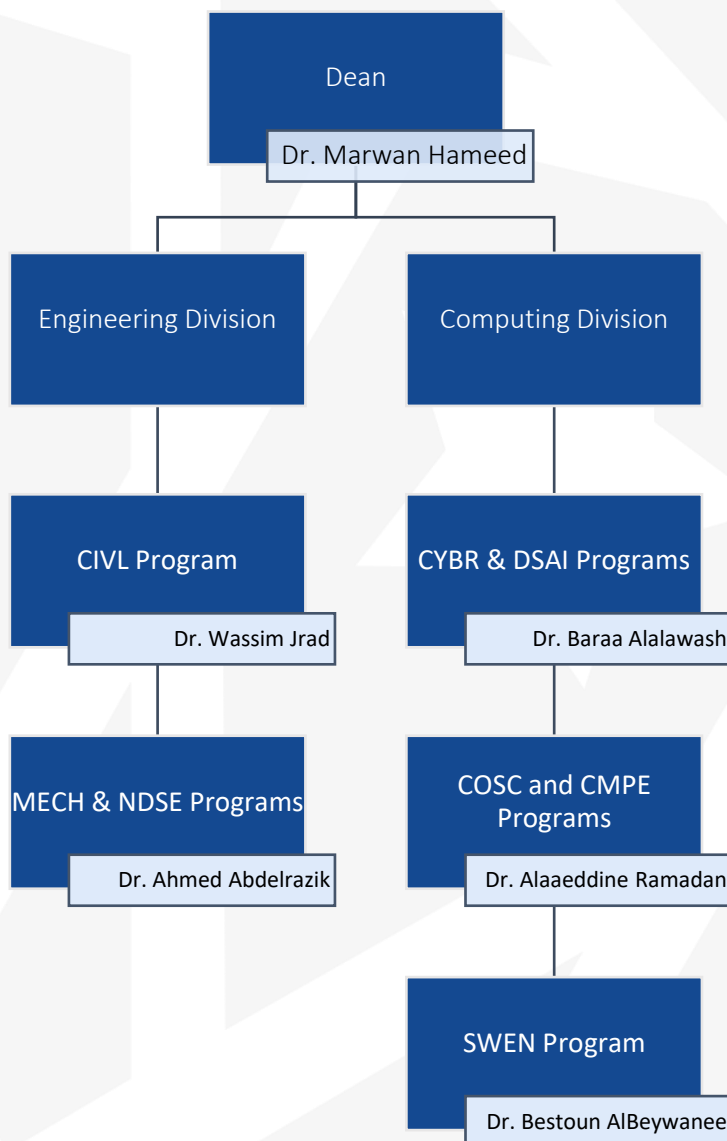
Dean

Dr. Marwan Hameed

Engineering Division

Computing Division

CIVL Program

Dr. Wassim Jrad

CYBR & DSAI Programs

Dr. Baraa Alalawash

MECH & NDSE Programs

Dr. Ahmed Abdelrazik

COSC and CMPE Programs

Dr. Alaaeddine Ramadan

SWEN Program

Dr. Bestoun AlBeywanee